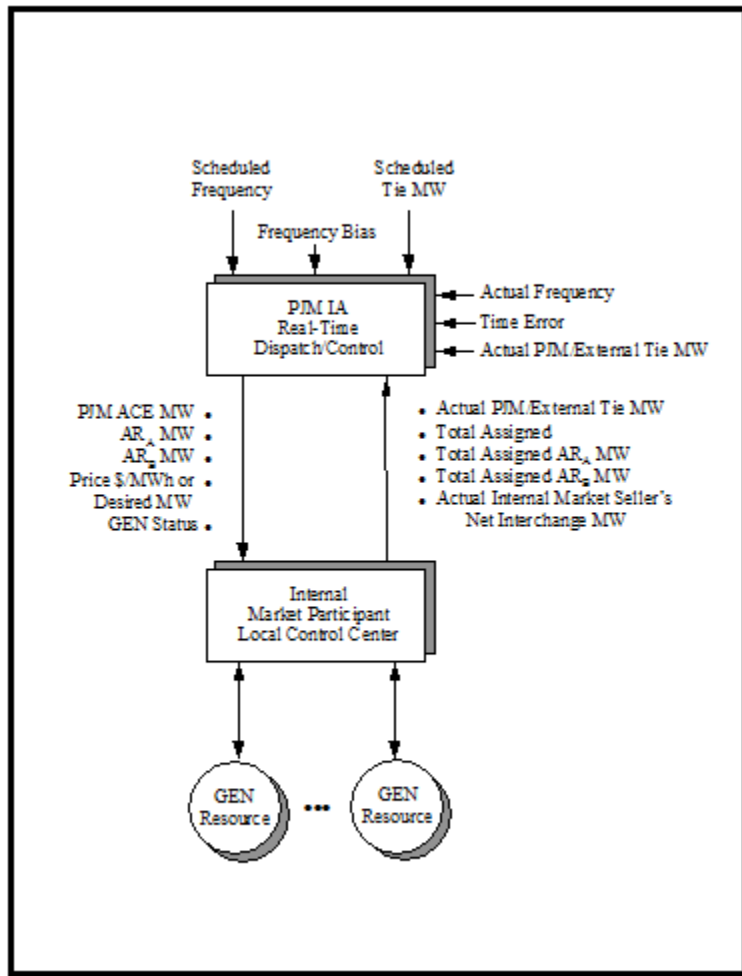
Scheduled Frequency

Scheduled Tie MW

Frequency Bias

PJM IA
Real-Time
Dispatch/Control

Actual Frequency
Time Error
Actual PJM/External Tie MW

PJM ACE MW •
$AR_A$ MW •
$AR_B$ MW •
Price \$/MWh or •
Desired MW
GEN Status •

• Actual PJM/External Tie MW
• Total Assigned
• Total Assigned $AR_A$ MW
• Total Assigned $AR_B$ MW
• Actual Internal Market Seller's Net Interchange MW

Internal
Market Participant
Local Control Center

GEN Resource

•••

GEN Resource